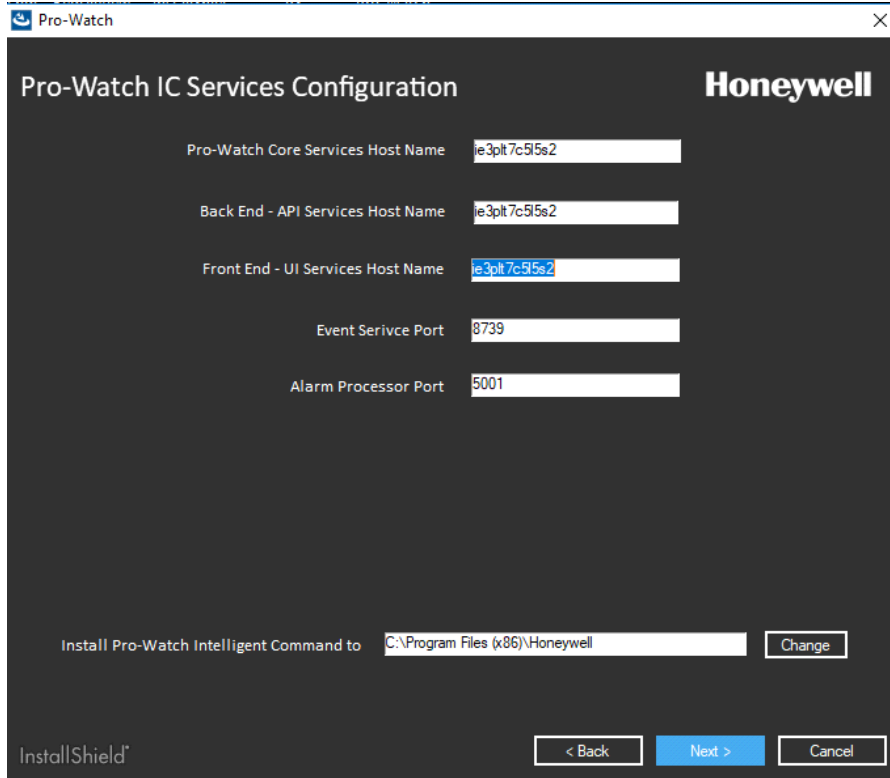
Pro-Watch

Pro-Watch IC Services Configuration

Honeywell

Pro-Watch Core Services Host Name ie3plt7c5l5s2

Back End - API Services Host Name ie3plt7c5l5s2

Front End - UI Services Host Name ie3plt7c5l5s2

Event Serivce Port 8739

Alarm Processor Port 5001

Install Pro-Watch Intelligent Command to C:\Program Files (x86)\Honeywell

Change

InstallShield

< Back

Next >

Cancel